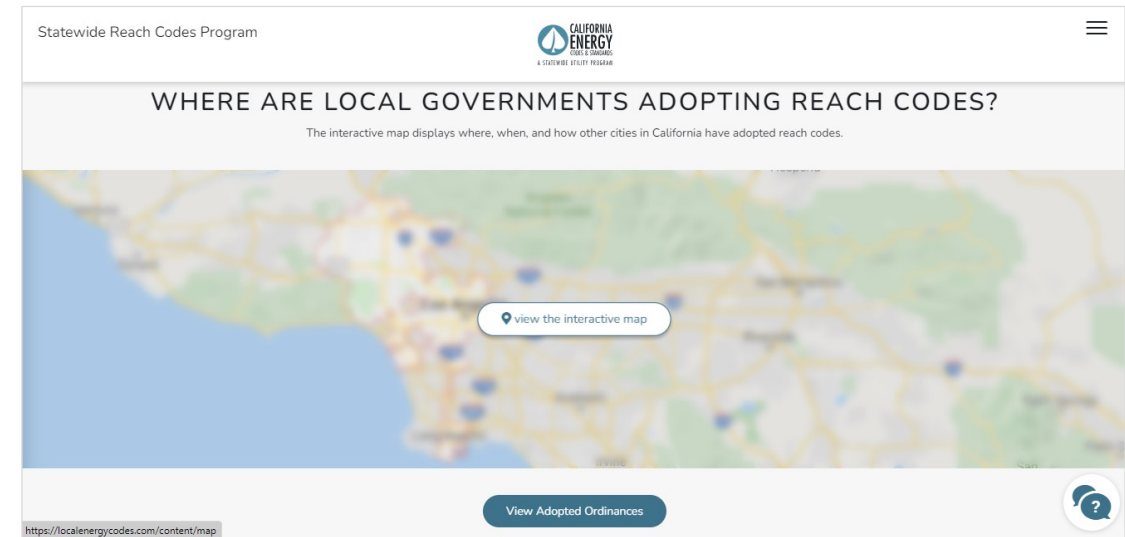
Statewide Reach Codes Program

CALIFORNIA ENERGY CODES & STANDARDS A STATEWIDE UTILITY PROGRAM

WHERE ARE LOCAL GOVERNMENTS ADOPTING REACH CODES?

The interactive map displays where, when, and how other cities in California have adopted reach codes.

view the interactive map

View Adopted Ordinances

https://localenergycodes.com/content/map

?